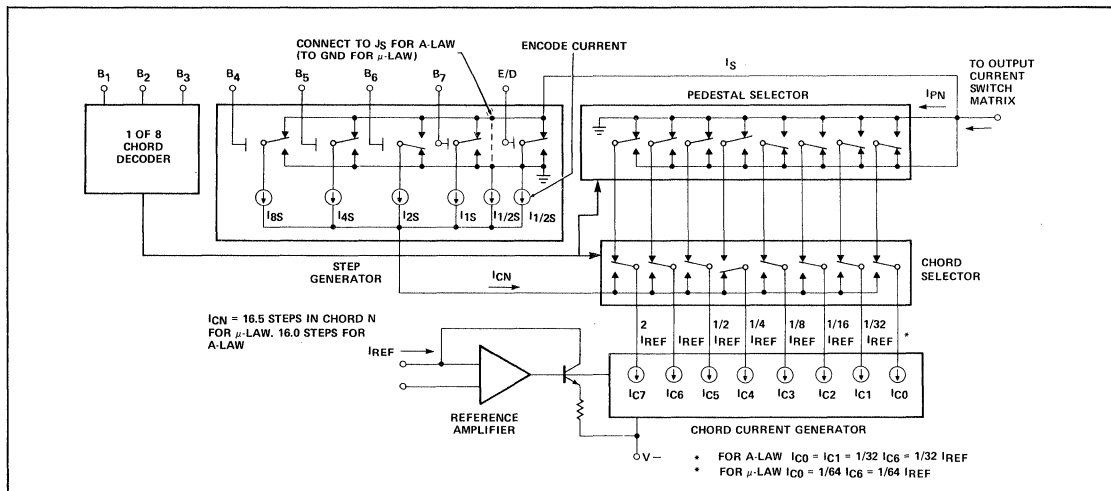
CONNECT TO $J_S$ FOR A-LAW (TO GND FOR $\mu$-LAW)

ENCODE CURRENT

$B_1$ $B_2$ $B_3$ $B_4$ $B_5$ $B_6$ $B_7$ E/D

$I_S$

TO OUTPUT CURRENT SWITCH MATRIX

1 OF 8 CHORD DECODER

PEDESTAL SELECTOR

$I_{PN}$

$I_{8S}$ $I_{4S}$ $I_{2S}$ $I_{1S}$ $I_{1/2S}$ $I_{1/2S}$

STEP GENERATOR

$I_{CN}$

CHORD SELECTOR

$I_{CN}$ = 16.5 STEPS IN CHORD N FOR $\mu$-LAW. 16.0 STEPS FOR A-LAW

$I_{REF}$

2 $I_{REF}$ $I_{REF}$ $I_{REF}$ 1/2 $I_{REF}$ 1/4 $I_{REF}$ 1/8 $I_{REF}$ 1/16 $I_{REF}$ 1/32 $I_{REF}$ *

$I_{C7}$ $I_{C6}$ $I_{C5}$ $I_{C4}$ $I_{C3}$ $I_{C2}$ $I_{C1}$ $I_{C0}$

REFERENCE AMPLIFIER

CHORD CURRENT GENERATOR

V−

* FOR A-LAW $I_{C0} = I_{C1} = 1/32\ I_{C6} = 1/32\ I_{REF}$
* FOR $\mu$-LAW $I_{C0} = 1/64\ I_{C6} = 1/64\ I_{REF}$